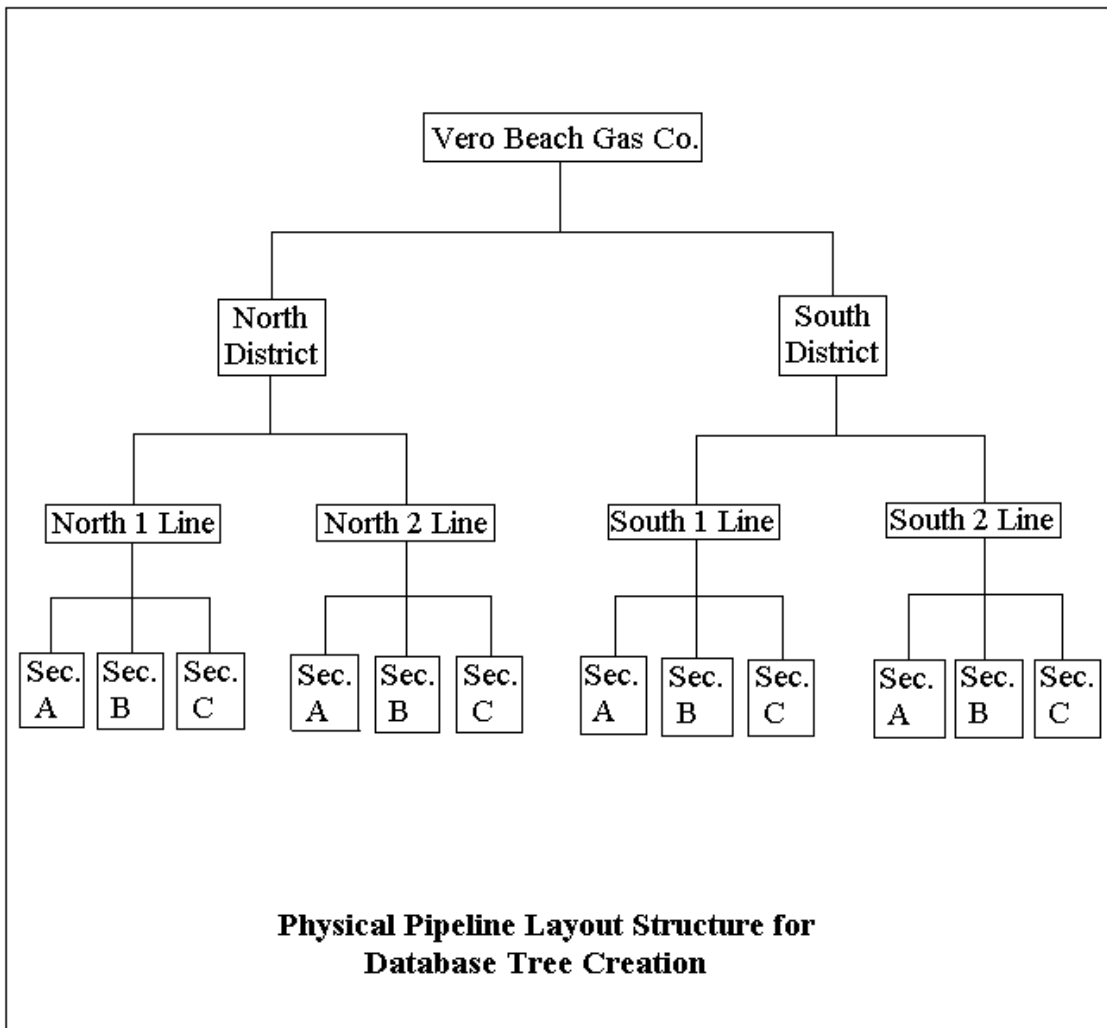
Vero Beach Gas Co.

North District

South District

North 1 Line

North 2 Line

South 1 Line

South 2 Line

Sec. A

Sec. B

Sec. C

Sec. A

Sec. B

Sec. C

Sec. A

Sec. B

Sec. C

Sec. A

Sec. B

Sec. C

**Physical Pipeline Layout Structure for Database Tree Creation**